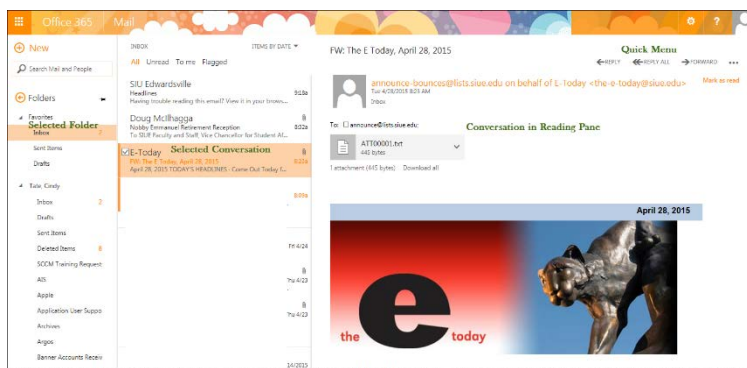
Office 365 | Mail

New

Search Mail and People

Folders

Favorites
Inbox 2
Selected Folder
Sent Items
Drafts

Tate, Cindy
Inbox 2
Drafts
Sent Items
Deleted Items 8
SCCM Training Request
AIS
Apple
Application User Suppo
Archives
Argos
Banner Accounts Receiv

INBOX
ITEMS BY DATE
All Unread To me Flagged

SIU Edwardsville
Headlines
Having trouble reading this email? View it in your brows...
9:18a

Doug McIlhagga
Nobby Emmanuel Retirement Reception
To SIUE Faculty and Staff, Vice Chancellor for Student Af...
8:02a

E-Today Selected Conversation
FW: The E Today, April 28, 2015
April 28, 2015 TODAY'S HEADLINES - Come Out Today f...
8:02a

8:09a

Fri 4/24

Thu 4/23

Thu 4/23

14/2015

FW: The E Today, April 28, 2015
Quick Menu
REPLY REPLY ALL FORWARD ...

announce-bounces@lists.siue.edu on behalf of E-Today <the-e-today@siue.edu>
Tue 4/28/2015 8:29 AM
Inbox
Mark as read

To: announce@lists.siue.edu;
Conversation in Reading Pane

ATT00001.txt
448 bytes

1 attachment (445 bytes) Download all

April 28, 2015

the e today